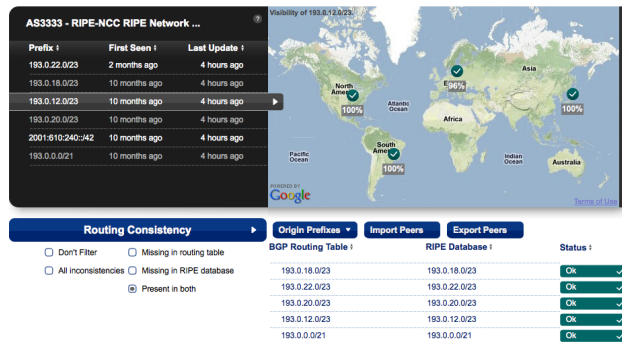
AS3333 - RIPE-NCC RIPE Network ...

?

| Prefix ⇕ | First Seen ⇕ | Last Update ⇕ |
|---|---|---|
| 193.0.22.0/23 | 2 months ago | 4 hours ago |
| 193.0.18.0/23 | 10 months ago | 4 hours ago |
| 193.0.12.0/23 | 10 months ago | 4 hours ago |
| 193.0.20.0/23 | 10 months ago | 4 hours ago |
| 2001:610:240::/42 | 10 months ago | 4 hours ago |
| 193.0.0.0/21 | 10 months ago | 4 hours ago |

Visibility of 193.0.12.0/23

North America
100%
Atlantic Ocean
Europe
96%
Asia
100%
Africa
Pacific Ocean
South America
100%
Indian Ocean
Australia
POWERED BY
Google
Terms of Use

Routing Consistency

Don't Filter
All inconsistencies
Missing in routing table
Missing in RIPE database
Present in both

Origin Prefixes ▾
Import Peers
Export Peers

| BGP Routing Table ⇕ | RIPE Database ⇕ | Status ⇕ |
|---|---|---|
| 193.0.18.0/23 | 193.0.18.0/23 | Ok |
| 193.0.22.0/23 | 193.0.22.0/23 | Ok |
| 193.0.20.0/23 | 193.0.20.0/23 | Ok |
| 193.0.12.0/23 | 193.0.12.0/23 | Ok |
| 193.0.0.0/21 | 193.0.0.0/21 | Ok |